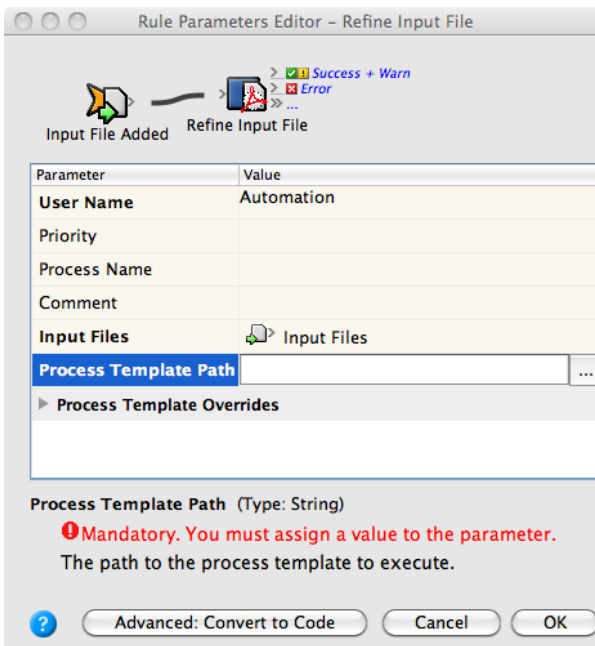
Rule Parameters Editor – Refine Input File

Success + Warn
Error
...

Input File Added

Refine Input File

| Parameter | Value |
|---|---|
| User Name | Automation |
| Priority | |
| Process Name | |
| Comment | |
| Input Files | Input Files |
| Process Template Path | ... |

Process Template Overrides

Process Template Path (Type: String)

Mandatory. You must assign a value to the parameter.

The path to the process template to execute.

?

Advanced: Convert to Code

Cancel

OK